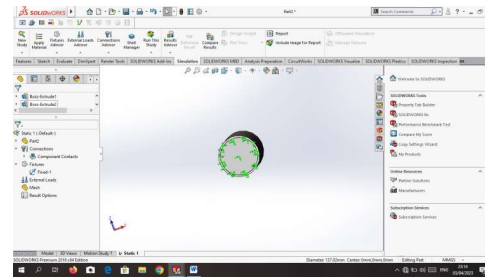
SOLIDWORKS

Part2 *

Search Commands

New Study

Apply Material

Fixtures Advisor

External Loads Advisor

Connections Advisor

Shell Manager

Run This Study

Results Advisor

Compare Results

Report

Include Image For Report

Features Sketch Evaluate DimXpert Render Tools SOLIDWORKS Add-Ins Simulation SOLIDWORKS MBD Analysis Preparation CircuitWorks SOLIDWORKS Visualize SOLIDWORKS Plastics SOLIDWORKS Inspection

Boss-Extrude1

Boss-Extrude2

Static 1 (-Default-)

Part2

Connections

Component Contacts

Fixtures

Fixed-1

External Loads

Mesh

Result Options

Welcome to SOLIDWORKS

SOLIDWORKS Tools

Property Tab Builder

SOLIDWORKS Rx

Performance Benchmark Test

Compare My Score

Copy Settings Wizard

My Products

Online Resources

Partner Solutions

Manufacturers

Subscription Services

Subscription Services

Model 3D Views Motion Study 1 Static 1

SOLIDWORKS Premium 2016 x64 Edition

Diameter: 137.02mm Center: 0mm,0mm,0mm Editing Part MMGS

23:16
05/04/2023